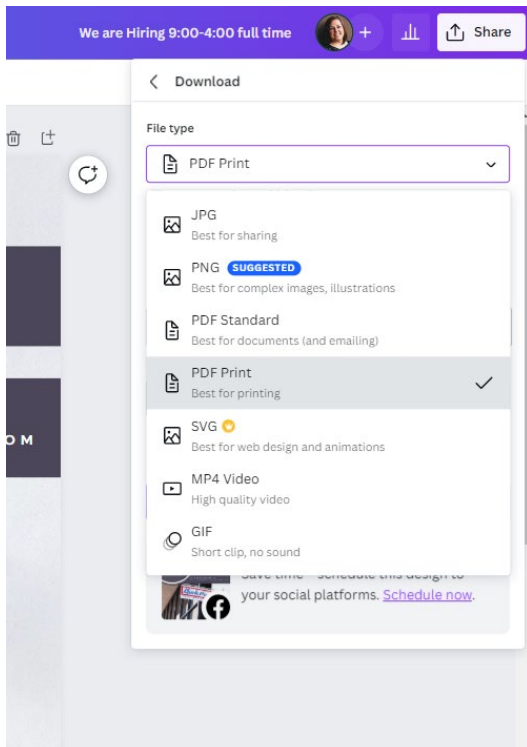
We are Hiring 9:00-4:00 full time

Share

Download

File type

PDF Print

JPG
Best for sharing

PNG SUGGESTED
Best for complex images, illustrations

PDF Standard
Best for documents (and emailing)

PDF Print
Best for printing

SVG
Best for web design and animations

MP4 Video
High quality video

GIF
Short clip, no sound

OM

Save time – schedule this design to your social platforms. Schedule now.